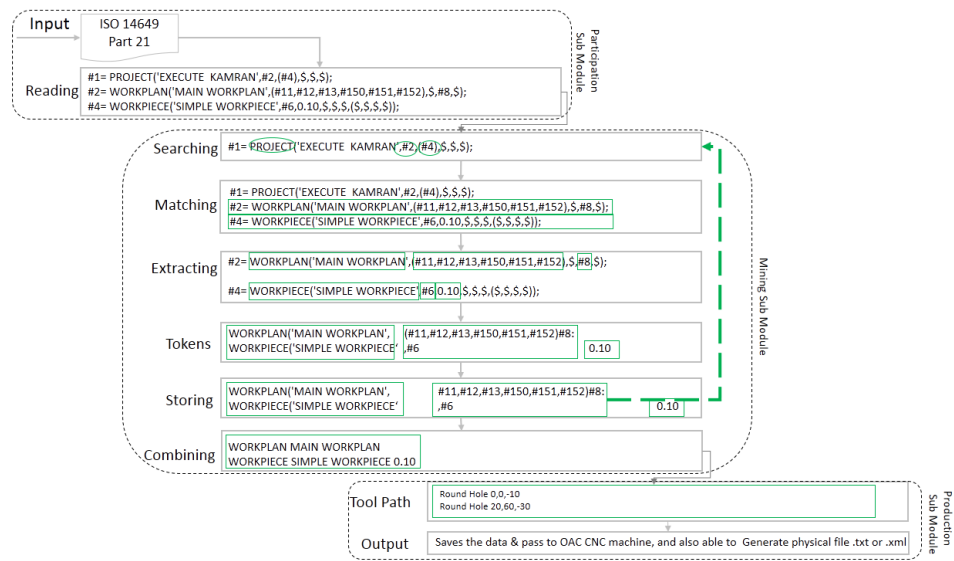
Input

ISO 14649
Part 21

Participation Sub Module

Reading
#1= PROJECT('EXECUTE KAMRAN',#2,(#4),$,$,$);
#2= WORKPLAN('MAIN WORKPLAN',(#11,#12,#13,#150,#151,#152),$,#8,$);
#4= WORKPIECE('SIMPLE WORKPIECE',#6,0.10,$,$,$,($,$,$,$));

Searching
#1= PROJECT('EXECUTE KAMRAN',#2,(#4),$,$,$);

Matching
#1= PROJECT('EXECUTE KAMRAN',#2,(#4),$,$,$);
#2= WORKPLAN('MAIN WORKPLAN',(#11,#12,#13,#150,#151,#152),$,#8,$);
#4= WORKPIECE('SIMPLE WORKPIECE',#6,0.10,$,$,$,($,$,$,$));

Extracting
#2= WORKPLAN('MAIN WORKPLAN',(#11,#12,#13,#150,#151,#152),$,#8,$);
#4= WORKPIECE('SIMPLE WORKPIECE',#6 0.10,$,$,$,($,$,$,$));

Mining Sub Module

Tokens
WORKPLAN('MAIN WORKPLAN',
WORKPIECE('SIMPLE WORKPIECE'
(#11,#12,#13,#150,#151,#152)#8:
,#6
0.10

Storing
WORKPLAN('MAIN WORKPLAN',
WORKPIECE('SIMPLE WORKPIECE'
#11,#12,#13,#150,#151,#152)#8:
,#6
0.10

Combining
WORKPLAN MAIN WORKPLAN
WORKPIECE SIMPLE WORKPIECE 0.10

Tool Path
Round Hole 0,0,-10
Round Hole 20,60,-30

Output
Saves the data & pass to OAC CNC machine, and also able to Generate physical file .txt or .xml

Production Sub Module